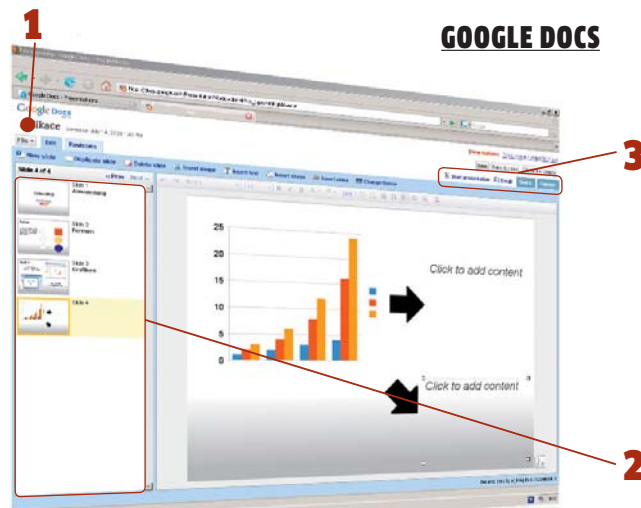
GOOGLE DOCS

1

3

2

Google Docs - Prezentace

Google Docs

Prezentace

File

Edit

Revisions

New slide

Duplicate slide

Delete slide

Insert image

Insert text

Insert shape

Insert video

Change theme

Start presentation

Email

Save

Share

Slide 4 of 4

Slide 1
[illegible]

Slide 2
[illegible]

Slide 3
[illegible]

Slide 4

25

20

15

10

5

0

Click to add content

Click to add content